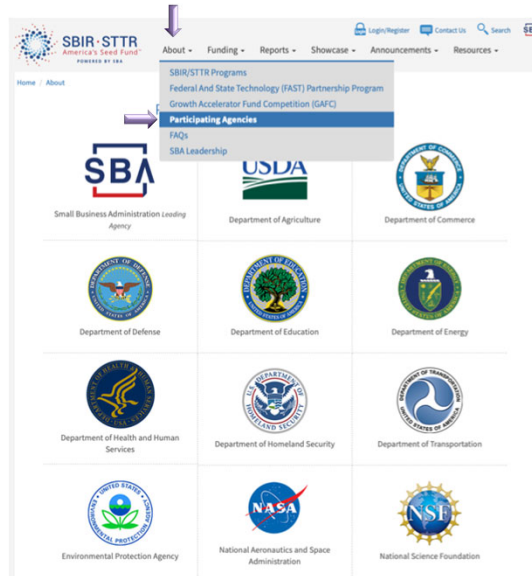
SBIR·STTR
America's Seed Fund
POWERED BY SBA

Login/Register Contact Us Search

About ▾ Funding ▾ Reports ▾ Showcase ▾ Announcements ▾ Resources ▾

Home / About

SBIR/STTR Programs
Federal And State Technology (FAST) Partnership Program
Growth Accelerator Fund Competition (GAFC)
Participating Agencies
FAQs
SBA Leadership

SBA
Small Business Administration Leading Agency

USDA
Department of Agriculture

DEPARTMENT OF COMMERCE UNITED STATES OF AMERICA
Department of Commerce

DEPARTMENT OF DEFENSE UNITED STATES OF AMERICA
Department of Defense

DEPARTMENT OF EDUCATION UNITED STATES OF AMERICA
Department of Education

Department of Energy

DEPARTMENT OF HEALTH & HUMAN SERVICES USA
Department of Health and Human Services

U.S. DEPARTMENT OF HOMELAND SECURITY
Department of Homeland Security

DEPARTMENT OF TRANSPORTATION UNITED STATES OF AMERICA
Department of Transportation

UNITED STATES ENVIRONMENTAL PROTECTION AGENCY
Environmental Protection Agency

NASA
National Aeronautics and Space Administration

NSF
National Science Foundation